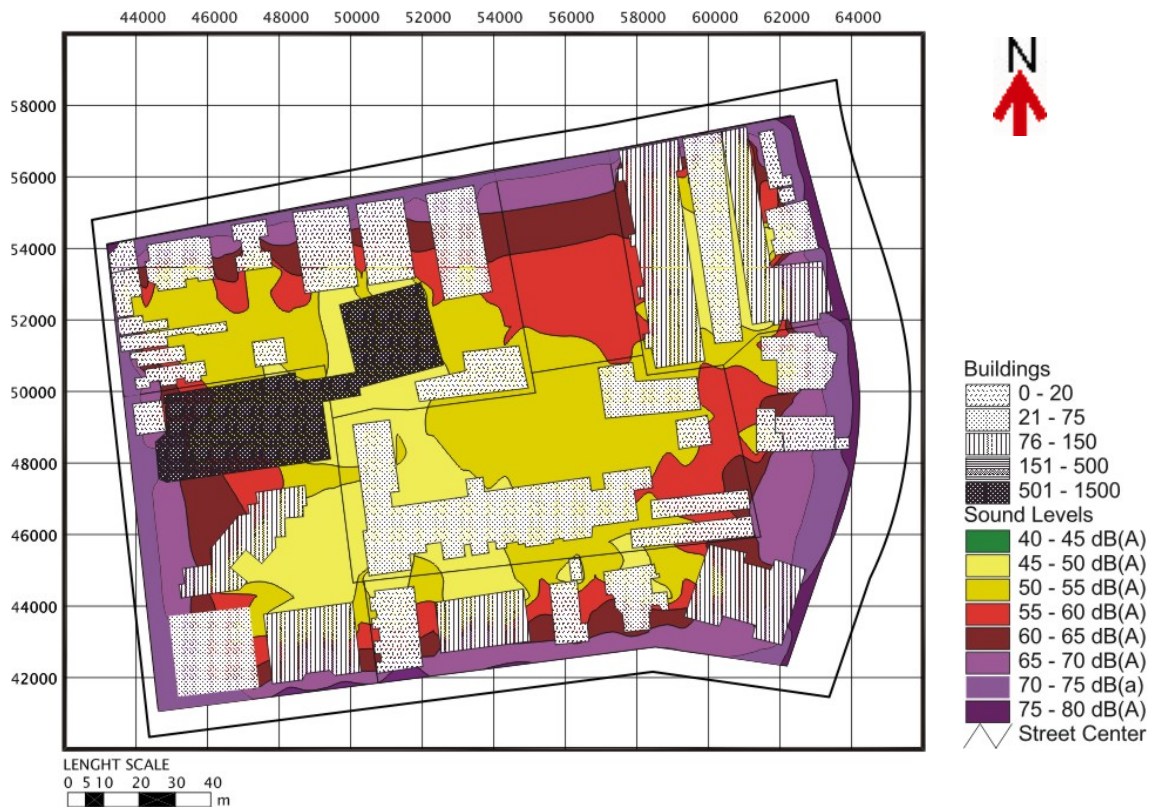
44000 46000 48000 50000 52000 54000 56000 58000 60000 62000 64000

58000
56000
54000
52000
50000
48000
46000
44000
42000

N

Buildings
0 - 20
21 - 75
76 - 150
151 - 500
501 - 1500
Sound Levels
40 - 45 dB(A)
45 - 50 dB(A)
50 - 55 dB(A)
55 - 60 dB(A)
60 - 65 dB(A)
65 - 70 dB(A)
70 - 75 dB(a)
75 - 80 dB(A)
Street Center

LENGHT SCALE
0 5 10 20 30 40
m